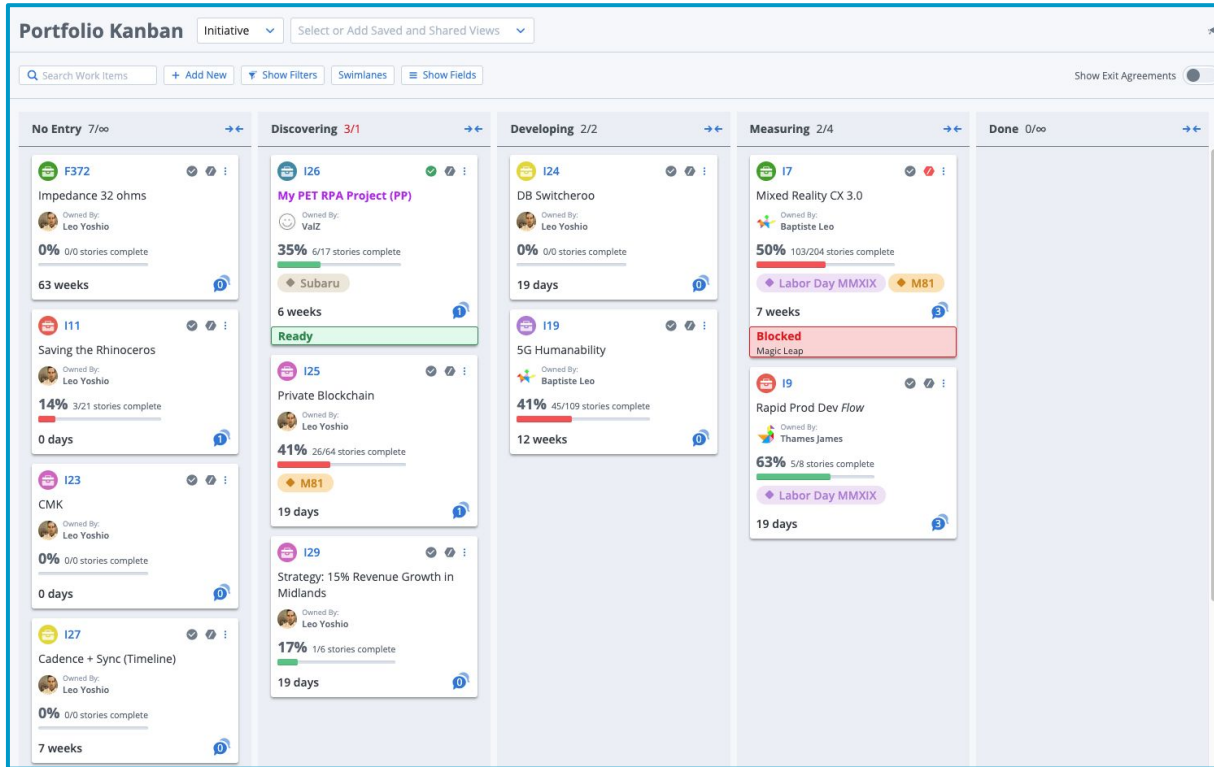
Portfolio Kanban Initiative Select or Add Saved and Shared Views

Search Work Items + Add New Show Filters Swimlanes Show Fields Show Exit Agreements

No Entry 7/∞

F372
Impedance 32 ohms
Owned By: Leo Yoshio
0% 0/0 stories complete
63 weeks 0

I11
Saving the Rhinoceros
Owned By: Leo Yoshio
14% 3/21 stories complete
0 days 1

I23
CMK
Owned By: Leo Yoshio
0% 0/0 stories complete
0 days 0

I27
Cadence + Sync (Timeline)
Owned By: Leo Yoshio
0% 0/0 stories complete
7 weeks 0

Discovering 3/1

I26
My PET RPA Project (PP)
Owned By: ValZ
35% 6/17 stories complete
Subaru
6 weeks 1
Ready

I25
Private Blockchain
Owned By: Leo Yoshio
41% 26/64 stories complete
M81
19 days 1

I29
Strategy: 15% Revenue Growth in Midlands
Owned By: Leo Yoshio
17% 1/6 stories complete
19 days 0

Developing 2/2

I24
DB Switcheroo
Owned By: Leo Yoshio
0% 0/0 stories complete
19 days 0

I19
5G Humanability
Owned By: Baptiste Leo
41% 45/109 stories complete
12 weeks 0

Measuring 2/4

I7
Mixed Reality CX 3.0
Owned By: Baptiste Leo
50% 103/204 stories complete
Labor Day MMXIX M81
7 weeks 3
Blocked
Magic Leap

I9
Rapid Prod Dev *Flow*
Owned By: Thames James
63% 5/8 stories complete
Labor Day MMXIX
19 days 3

Done 0/∞